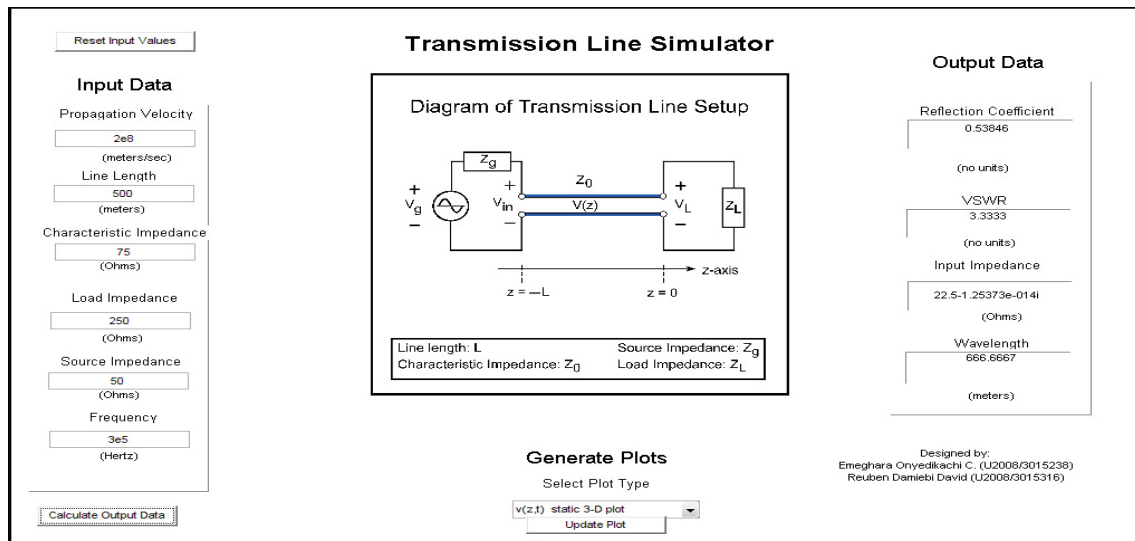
Reset Input Values

Transmission Line Simulator

Input Data

Propagation Velocity

2e8

(meters/sec)

Line Length

500

(meters)

Characteristic Impedance

75

(Ohms)

Load Impedance

250

(Ohms)

Source Impedance

50

(Ohms)

Frequency

3e5

(Hertz)

Calculate Output Data

Diagram of Transmission Line Setup

$Z_g$

$+$
$V_g$
$-$

$+$
$V_{in}$
$-$

$Z_0$

$V(z)$

$+$
$V_L$
$-$

$Z_L$

z-axis

$z = -L$

$z = 0$

Line length: L
Characteristic Impedance: $Z_0$
Source Impedance: $Z_g$
Load Impedance: $Z_L$

Output Data

Reflection Coefficient

0.53846

(no units)

VSWR

3.3333

(no units)

Input Impedance

22.5-1.25373e-014i

(Ohms)

Wavelength

666.6667

(meters)

Generate Plots

Select Plot Type

v(z,t) static 3-D plot

Update Plot

Designed by:
Emeghara Onyedikachi C. (U2008/3015238)
Reuben Damiebi David (U2008/3015316)